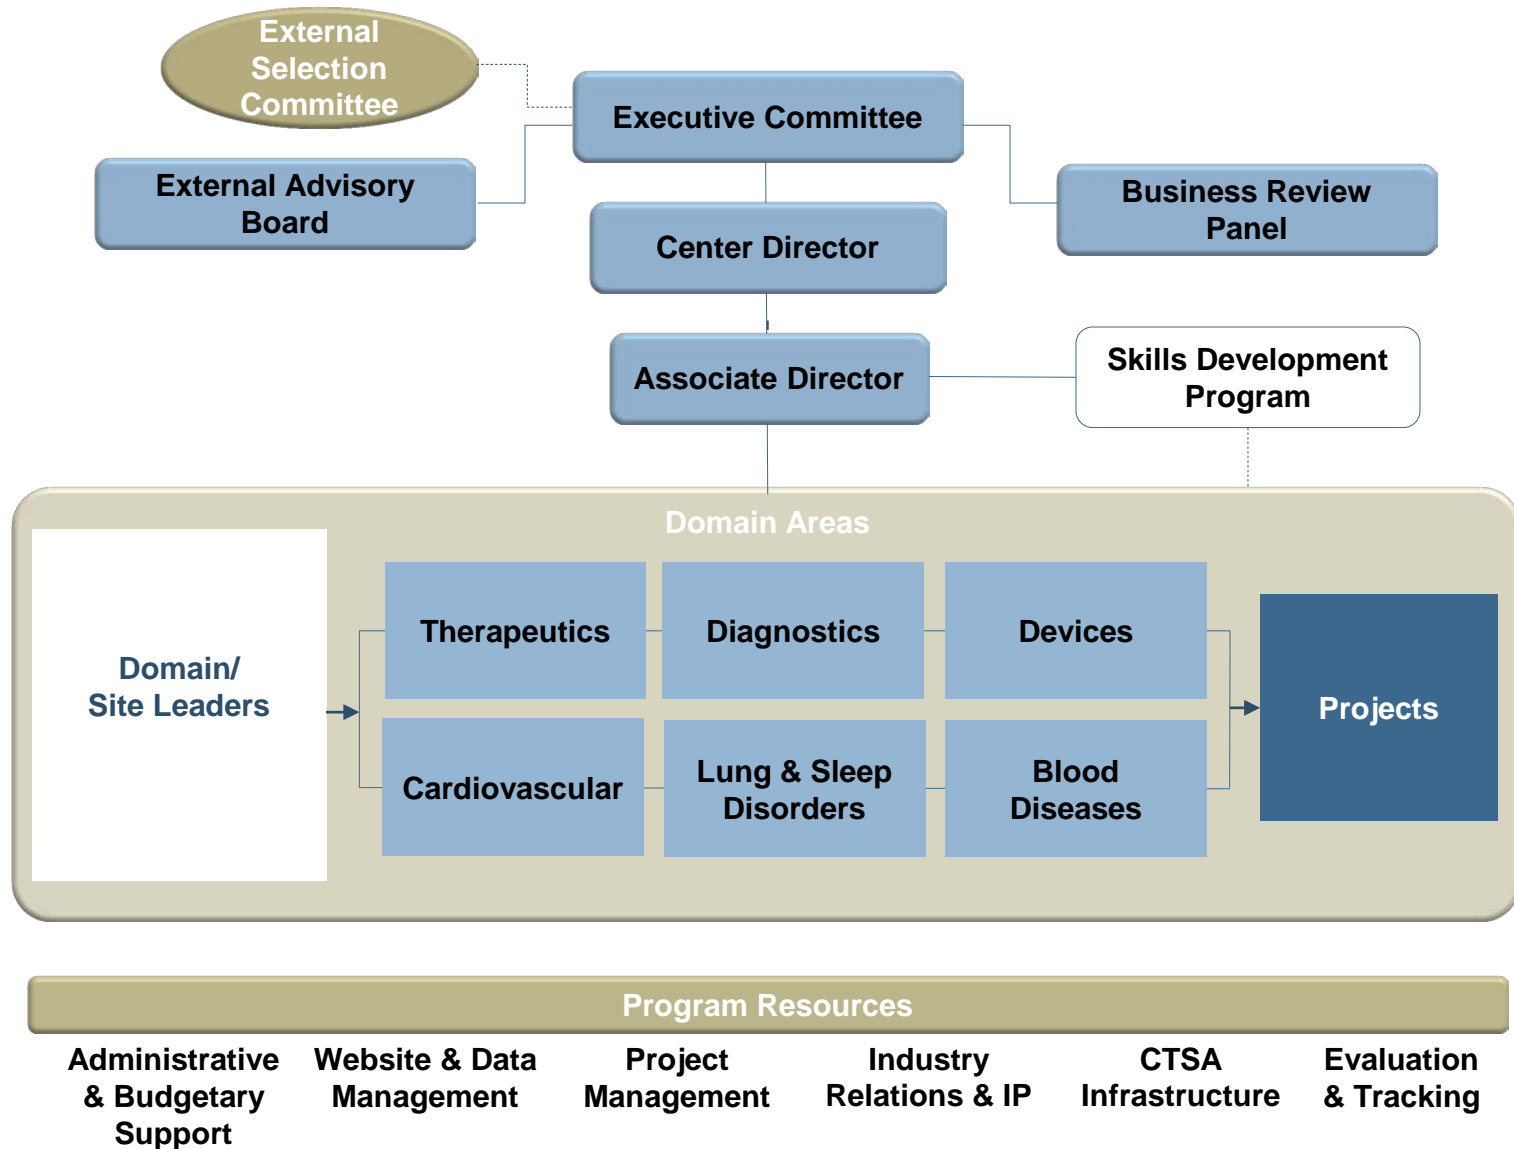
External Selection Committee

Executive Committee

External Advisory Board

Business Review Panel

Center Director

Associate Director

Skills Development Program

Domain Areas

Domain/ Site Leaders

Therapeutics

Diagnostics

Devices

Cardiovascular

Lung & Sleep Disorders

Blood Diseases

Projects

Program Resources

Administrative & Budgetary Support

Website & Data Management

Project Management

Industry Relations & IP

CTSA Infrastructure

Evaluation & Tracking